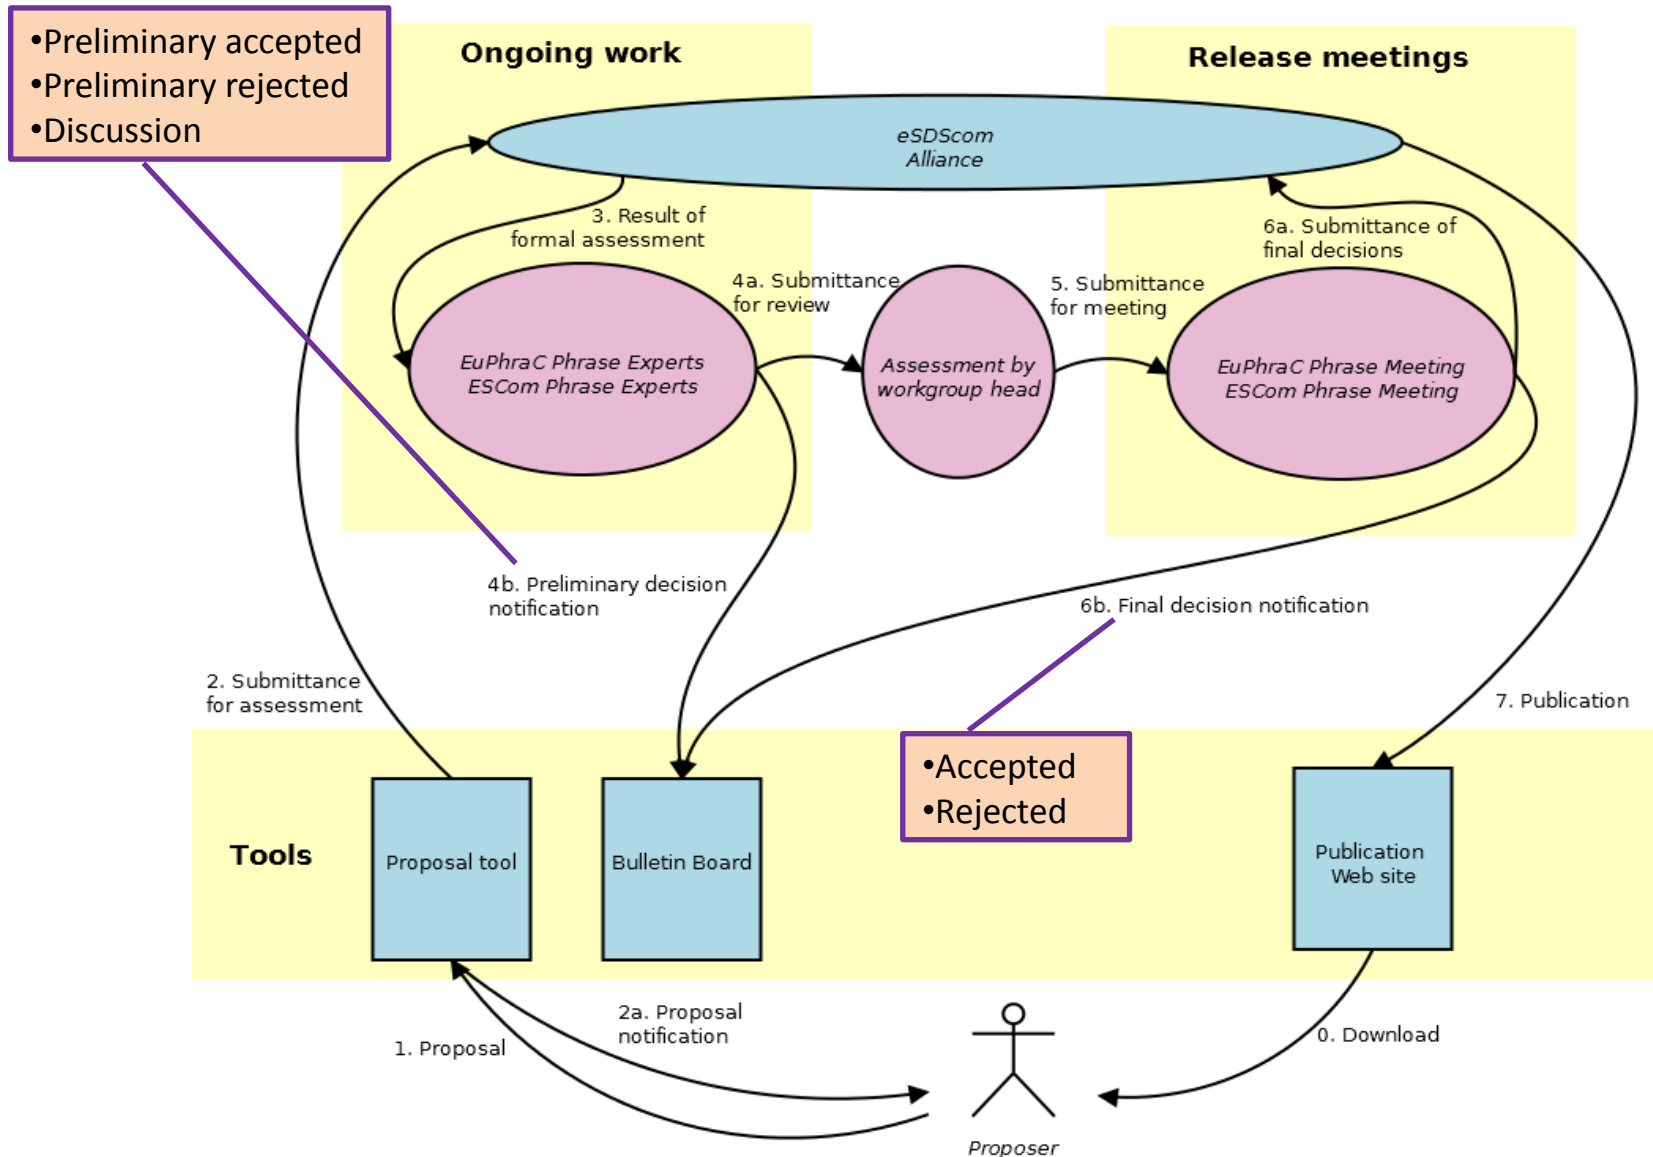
•Preliminary accepted
•Preliminary rejected
•Discussion

Ongoing work

Release meetings

eSDScom Alliance

3. Result of formal assessment

6a. Submittance of final decisions

4a. Submittance for review

5. Submittance for meeting

EuPhraC Phrase Experts
ESCom Phrase Experts

Assessment by workgroup head

EuPhraC Phrase Meeting
ESCom Phrase Meeting

4b. Preliminary decision notification

6b. Final decision notification

2. Submittance for assessment

7. Publication

•Accepted
•Rejected

Tools

Proposal tool

Bulletin Board

Publication Web site

2a. Proposal notification

1. Proposal

0. Download

Proposer